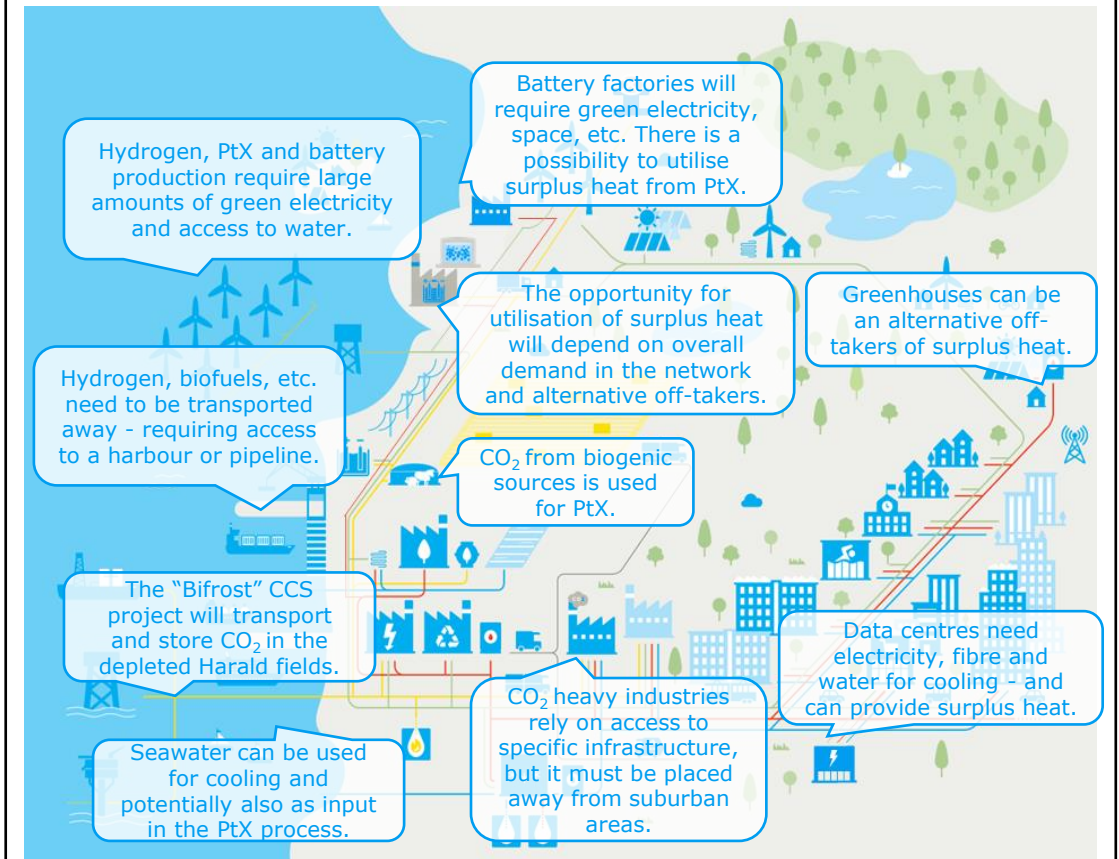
Battery factories will require green electricity, space, etc. There is a possibility to utilise surplus heat from PtX.

Hydrogen, PtX and battery production require large amounts of green electricity and access to water.

The opportunity for utilisation of surplus heat will depend on overall demand in the network and alternative off-takers.

Greenhouses can be an alternative off-takers of surplus heat.

Hydrogen, biofuels, etc. need to be transported away - requiring access to a harbour or pipeline.

$CO_2$ from biogenic sources is used for PtX.

The "Bifrost" CCS project will transport and store $CO_2$ in the depleted Harald fields.

Data centres need electricity, fibre and water for cooling - and can provide surplus heat.

$CO_2$ heavy industries rely on access to specific infrastructure, but it must be placed away from suburban areas.

Seawater can be used for cooling and potentially also as input in the PtX process.